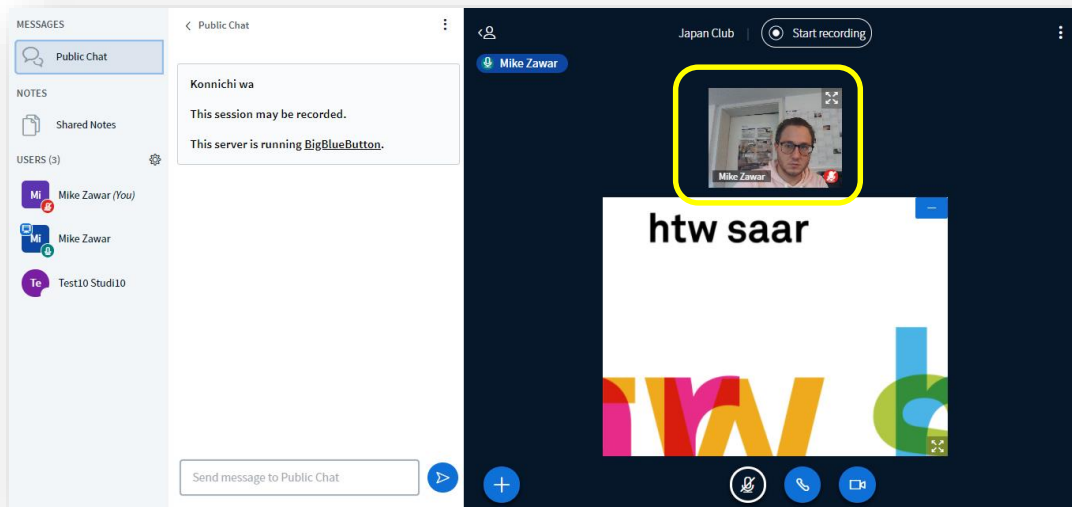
MESSAGES

Public Chat

NOTES

Shared Notes

USERS (3)

Mi Mike Zawar (You)

Mi Mike Zawar

Te Test10 Studi10

Public Chat

Konnichi wa

This session may be recorded.

This server is running BigBlueButton.

Send message to Public Chat

Japan Club | Start recording

Mike Zawar

Mike Zawar

htw saar